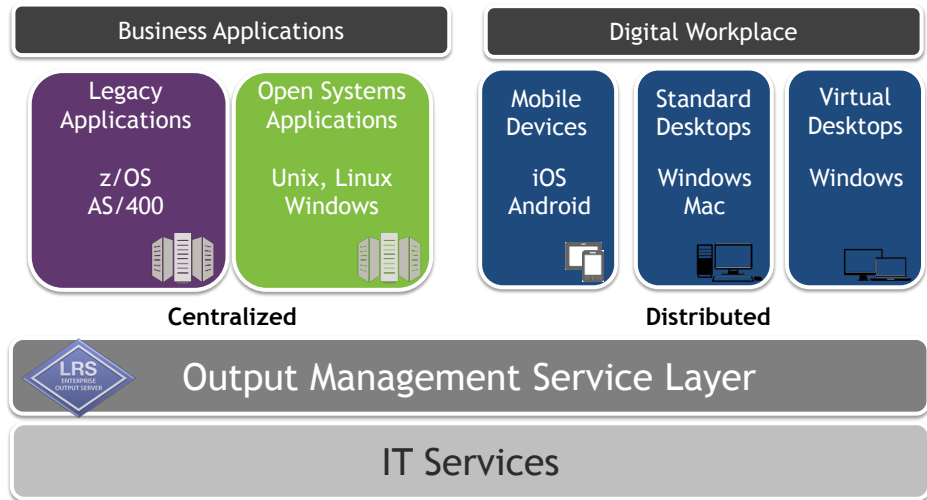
Business Applications

Legacy Applications

z/OS
AS/400

Open Systems Applications

Unix, Linux
Windows

Centralized

Digital Workplace

Mobile Devices

iOS
Android

Standard Desktops

Windows
Mac

Virtual Desktops

Windows

Distributed

LRS
ENTERPRISE OUTPUT SERVER

Output Management Service Layer

IT Services